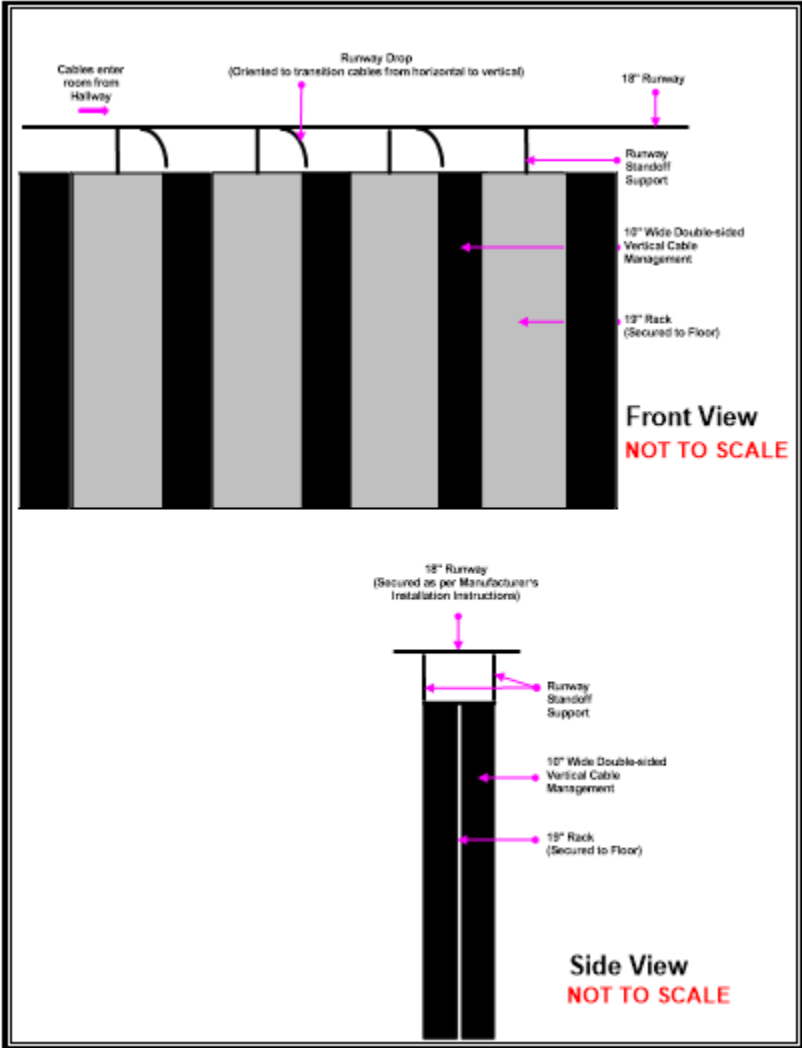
Cables enter room from Hallway

Runway Drop
(Oriented to transition cables from horizontal to vertical)

18" Runway

Runway Standoff Support

10" Wide Double-sided Vertical Cable Management

19" Rack
(Secured to Floor)

Front View
NOT TO SCALE

18" Runway
(Secured as per Manufacturer's Installation Instructions)

Runway Standoff Support

10" Wide Double-sided Vertical Cable Management

19" Rack
(Secured to Floor)

Side View
NOT TO SCALE